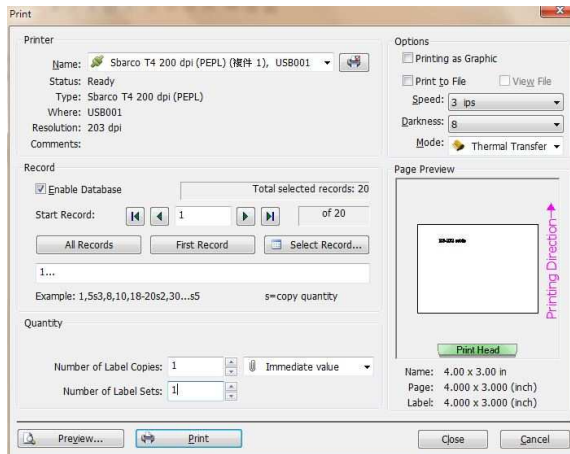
Print

Printer

Name: Sbarco T4 200 dpi (PEPL) (複件 1), USB001

Status: Ready

Type: Sbarco T4 200 dpi (PEPL)

Where: USB001

Resolution: 203 dpi

Comments:

Options

Printing as Graphic

Print to File

View File

Speed: 3 ips

Darkness: 8

Mode: Thermal Transfer

Record

Enable Database

Total selected records: 20

Start Record:

1

of 20

All Records

First Record

Select Record...

1...

Example: 1,5s3,8,10,18-20s2,30...s5

s=copy quantity

Page Preview

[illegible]

Printing Direction

Print Head

Quantity

Number of Label Copies: 1

Immediate value

Number of Label Sets: 1

Name: 4.00 x 3.00 in

Page: 4.000 x 3.000 (inch)

Label: 4.000 x 3.000 (inch)

Preview...

Print

Close

Cancel